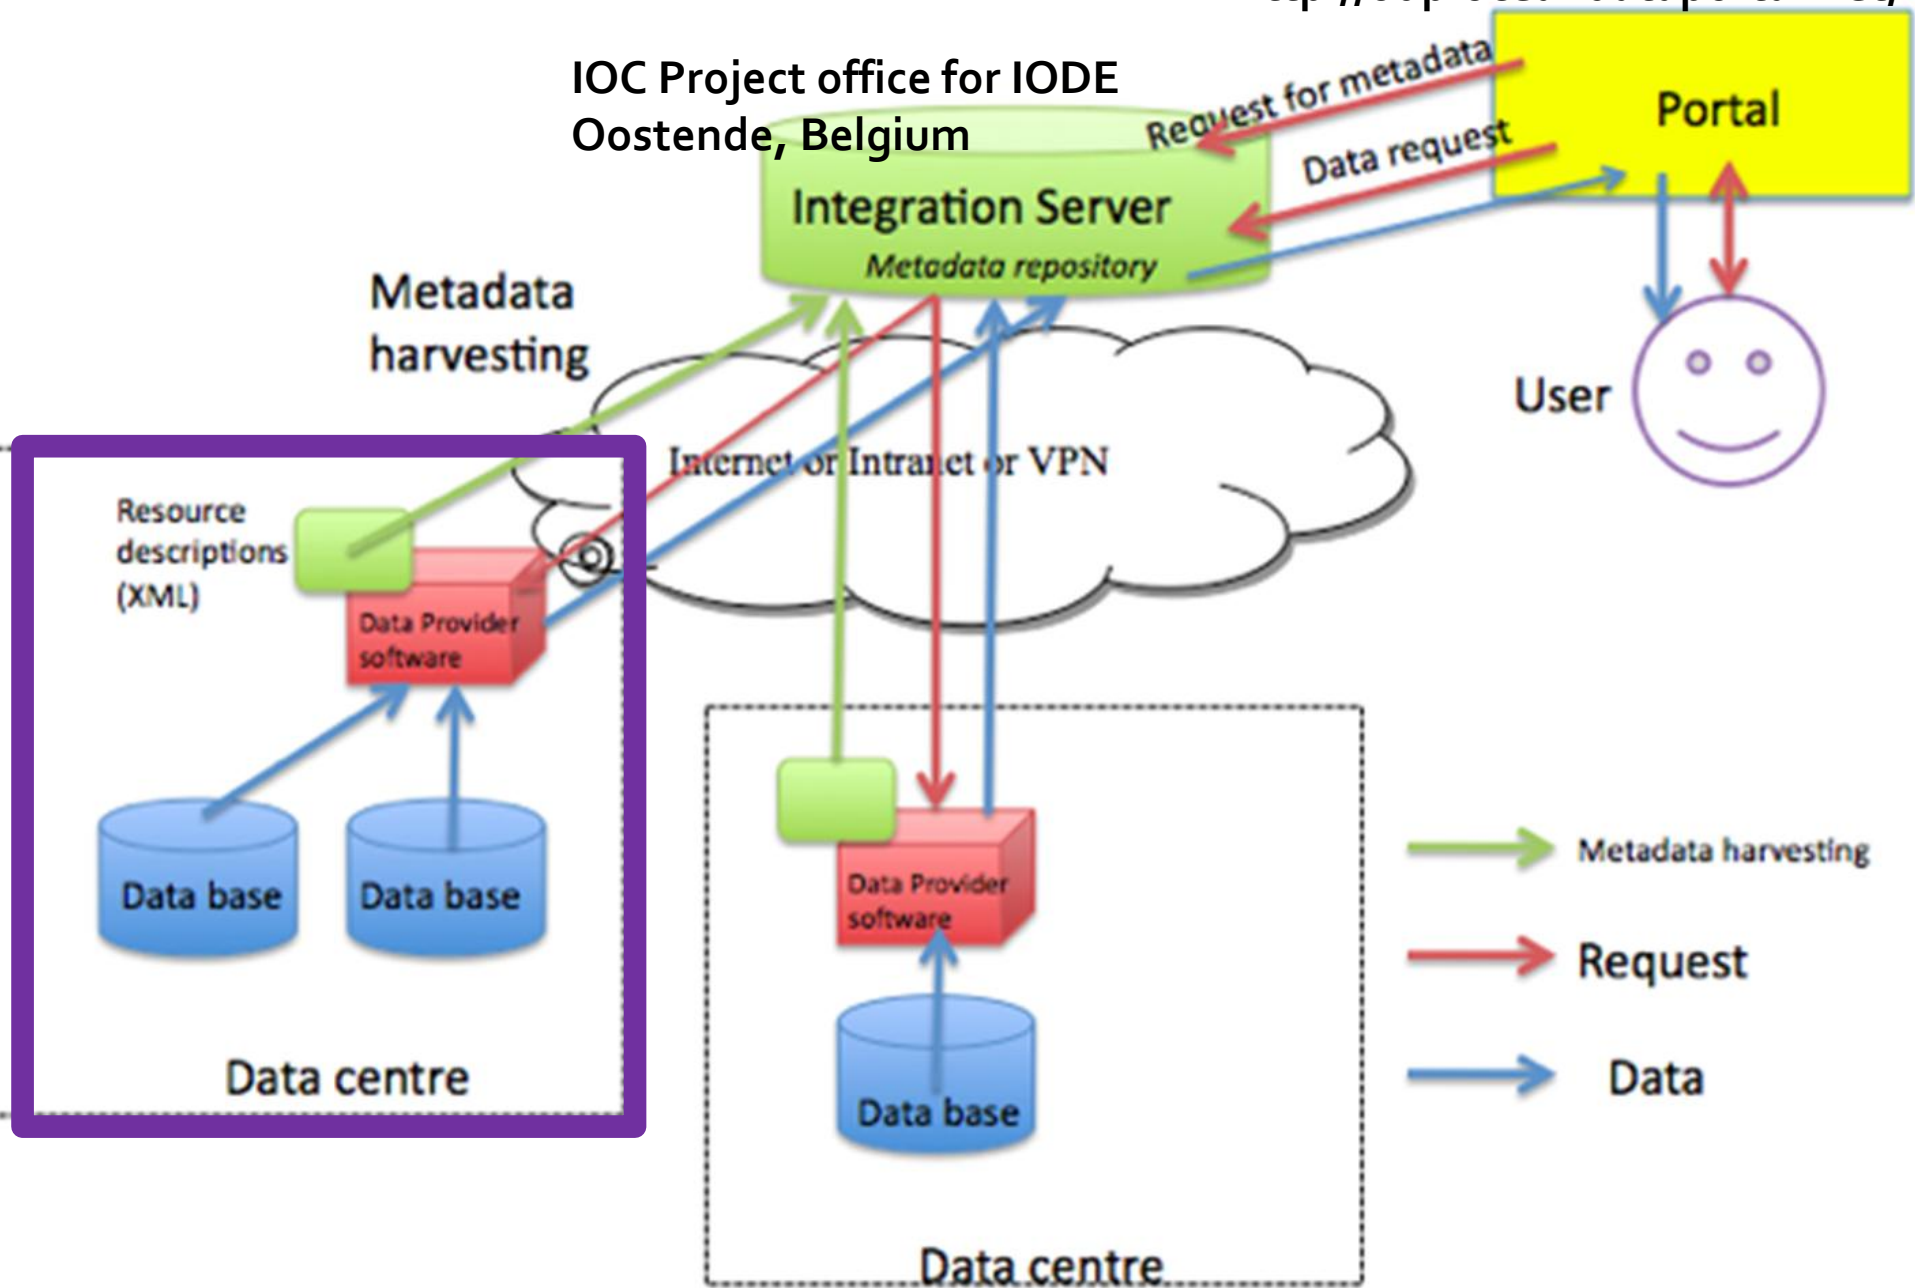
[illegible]

IOC Project office for IODE
Oostende, Belgium

Request for metadata

Data request

Portal

Integration Server
Metadata repository

Metadata harvesting

User

Internet or Intranet or VPN

Resource descriptions (XML)

Data Provider software

Data base

Data base

Data centre

Data Provider software

Data base

Data centre

Metadata harvesting

Request

Data